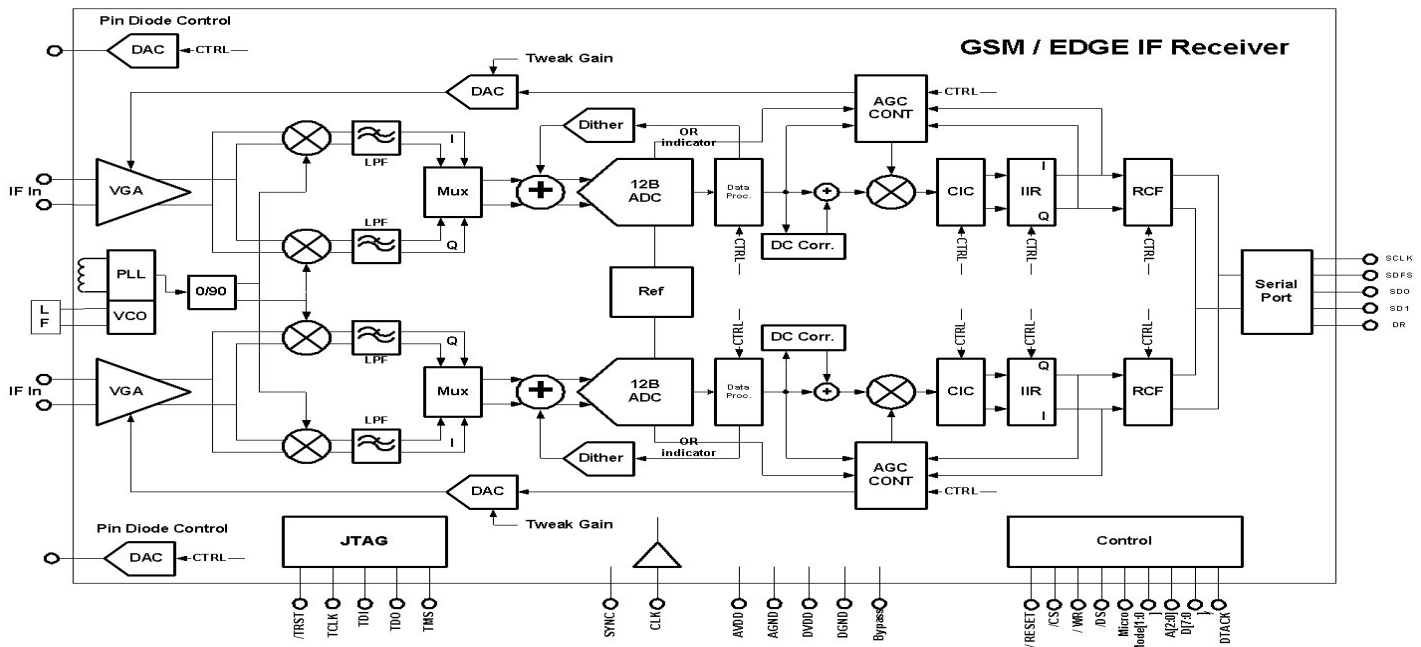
Pin Diode Control

DAC

CTRL

GSM / EDGE IF Receiver

Tweak Gain

DAC

AGC CONT

CTRL

Dither

OR indicator

LPF

I

IF In

VGA

Mux

12B ADC

Data Proc.

CIC

IIR

I

Q

RCF

LPF

Q

CTRL

DC Corr.

CTRL

CTRL

CTRL

PLL

0/90

Ref

Serial Port

SCLK

SDFS

SDO

SD1

DR

L F

VCO

CTRL

DC Corr.

CTRL

CTRL

CTRL

LPF

Q

IF In

VGA

Mux

12B ADC

Data Proc.

CIC

IIR

Q

I

RCF

LPF

I

OR indicator

Dither

AGC CONT

CTRL

DAC

Tweak Gain

Pin Diode Control

DAC

CTRL

JTAG

Control

/TRST

TCLK

TDI

TDO

TMS

SYNC

CLK

AVDD

AGND

DVDD

DGND

Bypass

/RESET

/CS

/WR

/DS

Micro Mode[1:0]

A[2:0]

D[7:0]

DTACK